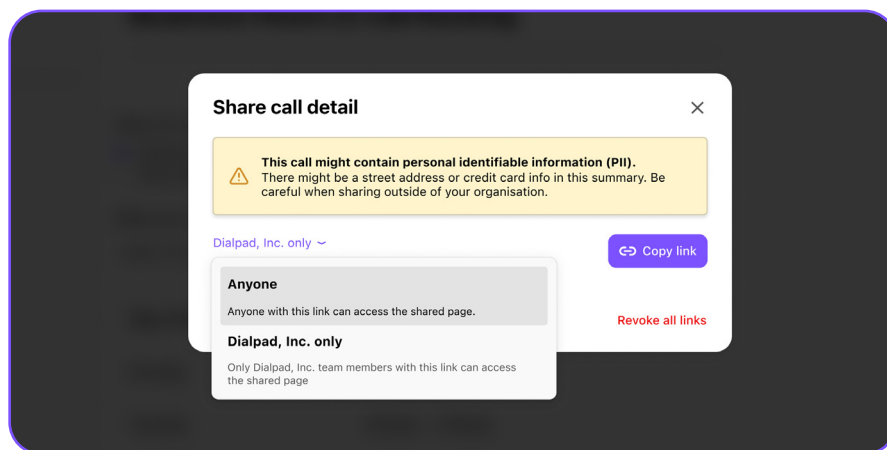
Share call detail

This call might contain personal identifiable information (PII).
There might be a street address or credit card info in this summary. Be careful when sharing outside of your organisation.

Dialpad, Inc. only

Copy link

Anyone

Anyone with this link can access the shared page.

Dialpad, Inc. only

Only Dialpad, Inc. team members with this link can access the shared page

Revoke all links